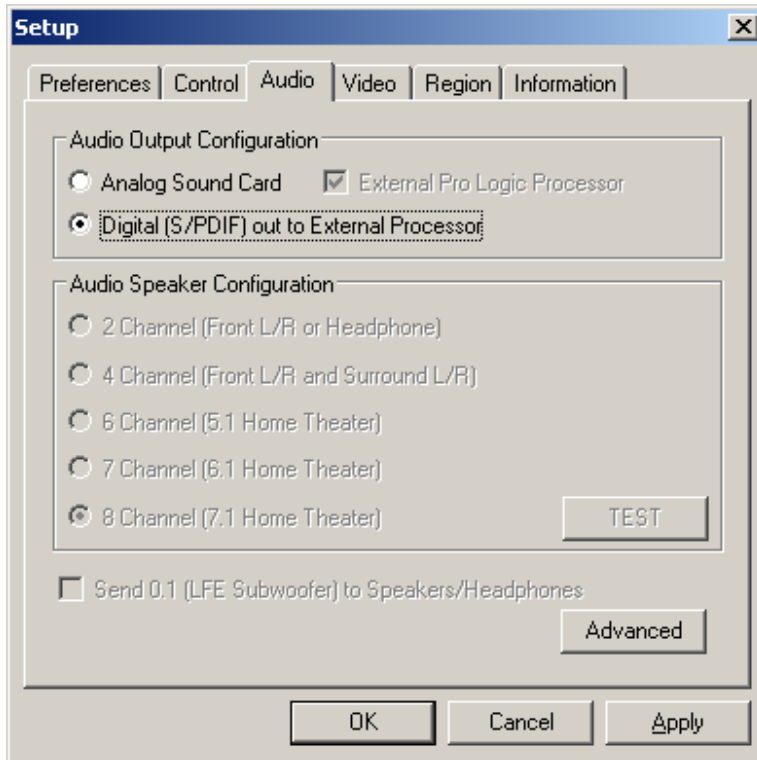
Setup

Preferences | Control | Audio | Video | Region | Information

Audio Output Configuration

Analog Sound Card

External Pro Logic Processor

Digital (S/PDIF) out to External Processor

Audio Speaker Configuration

2 Channel (Front L/R or Headphone)

4 Channel (Front L/R and Surround L/R)

6 Channel (5.1 Home Theater)

7 Channel (6.1 Home Theater)

8 Channel (7.1 Home Theater)

TEST

Send 0.1 (LFE Subwoofer) to Speakers/Headphones

Advanced

OK

Cancel

Apply